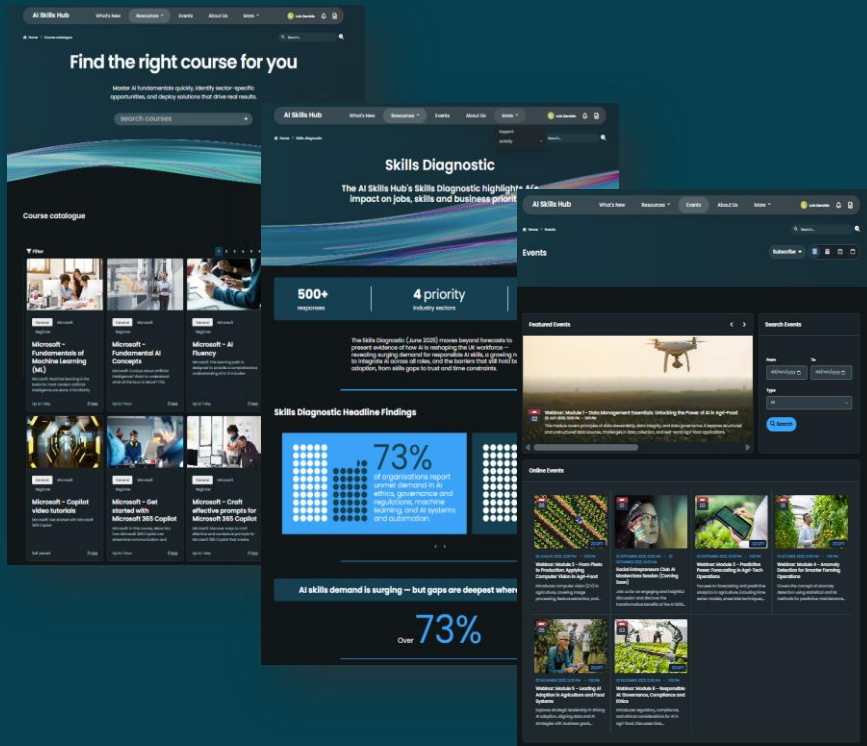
AI Skills Hub What's New Resources Events About Us More

Home > Course catalogue

Find the right course for you

Master AI fundamentals quickly, identify sector-specific opportunities, and deploy solutions that drive real results.

Search courses

Course catalogue

Filter

General Microsoft Beginner

Microsoft - Fundamentals of Machine Learning (ML)

Free

General Microsoft Beginner

Microsoft - Fundamental AI Concepts

Free

General Microsoft Beginner

Microsoft - AI Fluency

Free

General Microsoft Beginner

Microsoft - Copilot video tutorials

Free

General Microsoft Beginner

Microsoft - Get started with Microsoft 365 Copilot

Free

General Microsoft Beginner

Microsoft - Craft effective prompts for Microsoft 365 Copilot

Free

AI Skills Hub What's New Resources Events About Us More

Support

Activity

Home > Skills diagnostic

Skills Diagnostic

The AI Skills Hub's Skills Diagnostic highlights AI's impact on jobs, skills and business priorit

500+ responses

4 priority industry sectors

The Skills Diagnostic (June 2025) moves beyond forecasts to present evidence of how AI is reshaping the UK workforce — revealing surging demand for responsible AI skills, a growing n to integrate AI across all roles, and the barriers that still hold b adoption, from skills gaps to trust and time constraints.

Skills Diagnostic Headline Findings

73% of organisations report unmet demand in AI ethics, governance and regulations, machine learning, and AI systems and automation.

AI skills demand is surging — but gaps are deepest where

Over 73%

AI Skills Hub What's New Resources Events About Us More

Home > Events

Events

Subscribe

Featured Events

Search Events

From

To

Type

All

Search

Webinar: Module 1 - Data Management Essentials: Unlocking the Power of AI in Agri-Food

Online Events

Webinar: Module 2 - From Pixels to Production: Applying Computer Vision in Agri-Food

Social Entrepreneurs Club AI Masterclass Session (Coming Soon)

Webinar: Module 3 - Predictive Power: Forecasting in Agri-Tech Operations

Webinar: Module 4 - Anomaly Detection for Smarter Farming Operations

Webinar: Module 5 - Leading AI Adoption in Agriculture and Food Systems

Webinar: Module 6 - Responsible AI: Governance, Compliance and Ethics